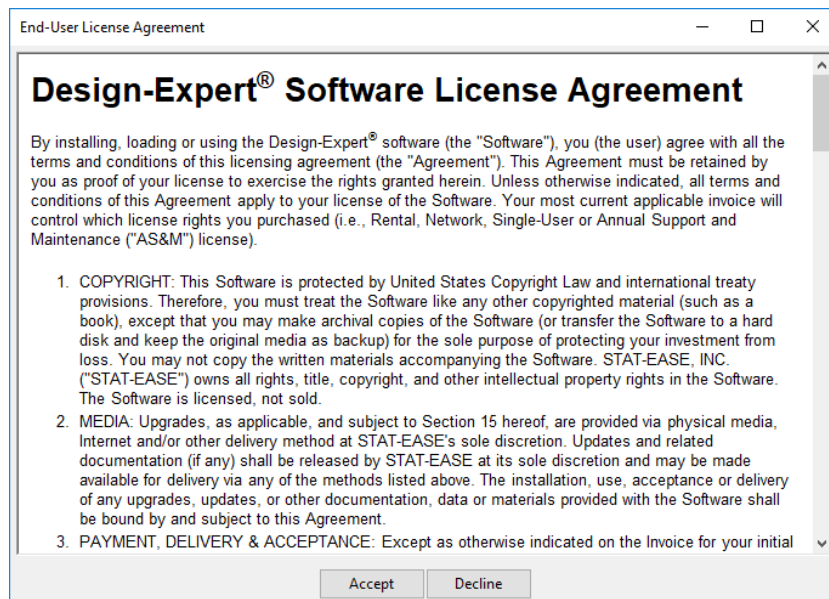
End-User License Agreement

Design-Expert® Software License Agreement

By installing, loading or using the Design-Expert® software (the "Software"), you (the user) agree with all the terms and conditions of this licensing agreement (the "Agreement"). This Agreement must be retained by you as proof of your license to exercise the rights granted herein. Unless otherwise indicated, all terms and conditions of this Agreement apply to your license of the Software. Your most current applicable invoice will control which license rights you purchased (i.e., Rental, Network, Single-User or Annual Support and Maintenance ("AS&M") license).

1. COPYRIGHT: This Software is protected by United States Copyright Law and international treaty provisions. Therefore, you must treat the Software like any other copyrighted material (such as a book), except that you may make archival copies of the Software (or transfer the Software to a hard disk and keep the original media as backup) for the sole purpose of protecting your investment from loss. You may not copy the written materials accompanying the Software. STAT-EASE, INC. ("STAT-EASE") owns all rights, title, copyright, and other intellectual property rights in the Software. The Software is licensed, not sold.

2. MEDIA: Upgrades, as applicable, and subject to Section 15 hereof, are provided via physical media, Internet and/or other delivery method at STAT-EASE's sole discretion. Updates and related documentation (if any) shall be released by STAT-EASE at its sole discretion and may be made available for delivery via any of the methods listed above. The installation, use, acceptance or delivery of any upgrades, updates, or other documentation, data or materials provided with the Software shall be bound by and subject to this Agreement.

3. PAYMENT, DELIVERY & ACCEPTANCE: Except as otherwise indicated on the Invoice for your initial

Accept Decline